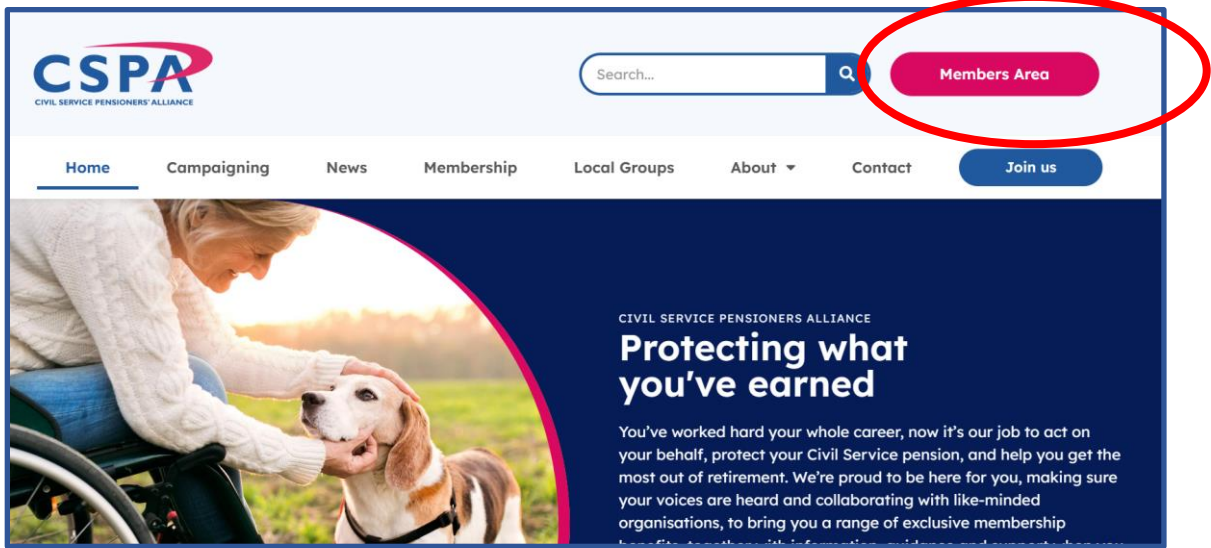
CSPA
CIVIL SERVICE PENSIONERS' ALLIANCE

Search...

Members Area

Home Campaigning News Membership Local Groups About Contact Join us

CIVIL SERVICE PENSIONERS ALLIANCE

Protecting what you've earned

You've worked hard your whole career, now it's our job to act on your behalf, protect your Civil Service pension, and help you get the most out of retirement. We're proud to be here for you, making sure your voices are heard and collaborating with like-minded organisations, to bring you a range of exclusive membership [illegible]